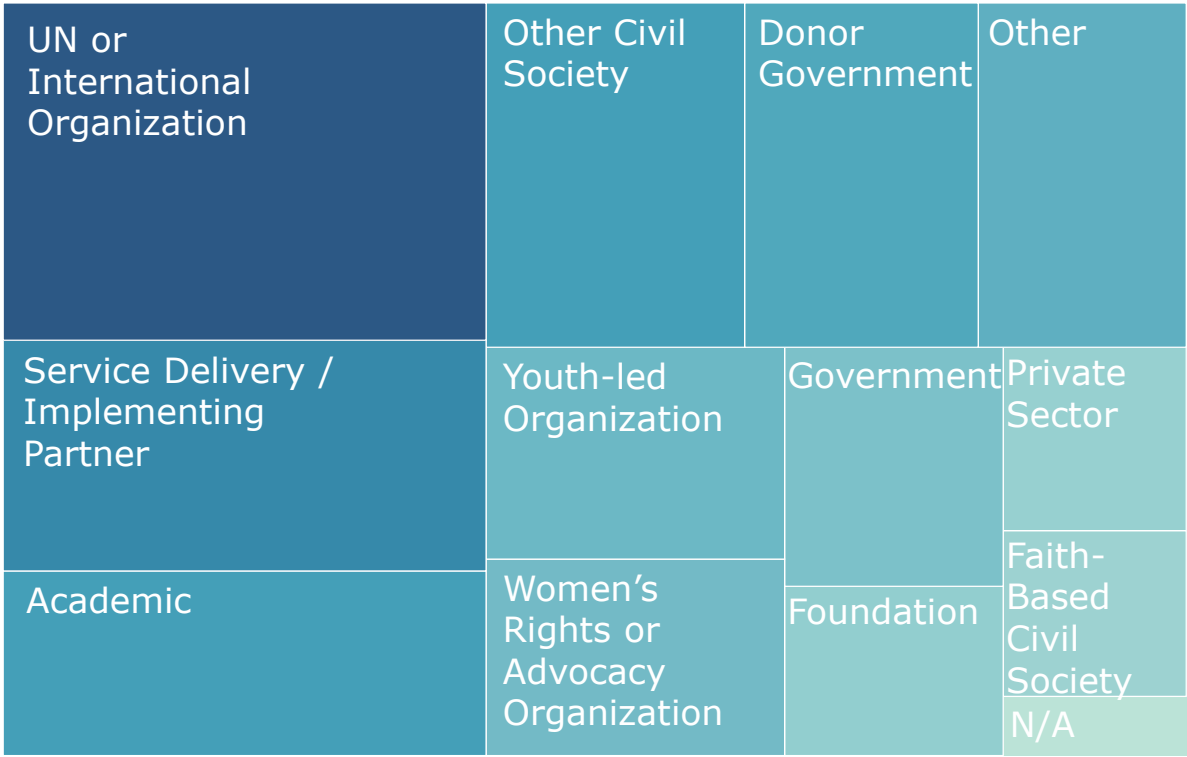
UN or International Organization

Other Civil Society

Donor Government

Other

Service Delivery / Implementing Partner

Youth-led Organization

Government

Private Sector

Academic

Women's Rights or Advocacy Organization

Foundation

Faith-Based Civil Society

N/A